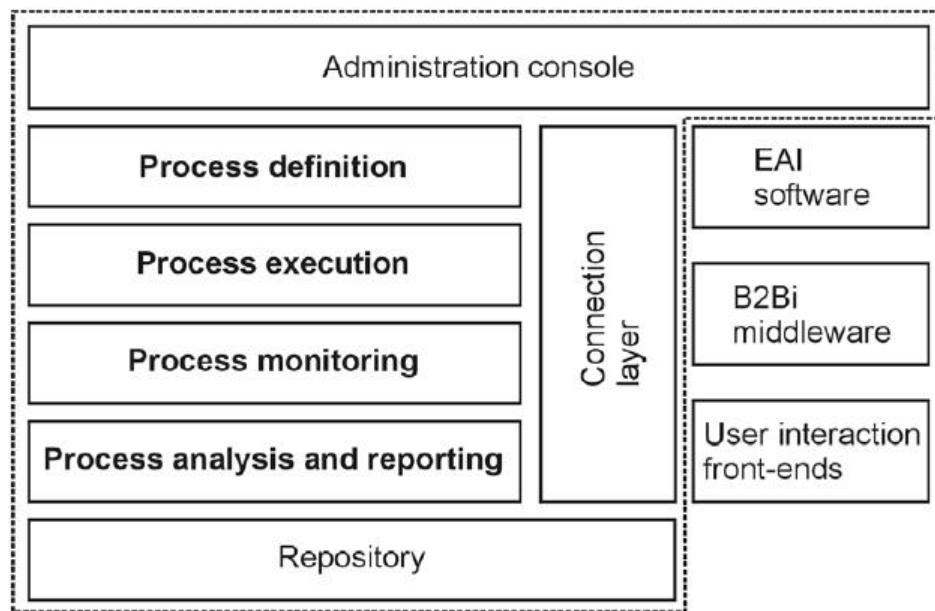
Administration console

Process definition

Process execution

Process monitoring

Process analysis and reporting

Connection layer

EAI software

B2Bi middleware

User interaction front-ends

Repository